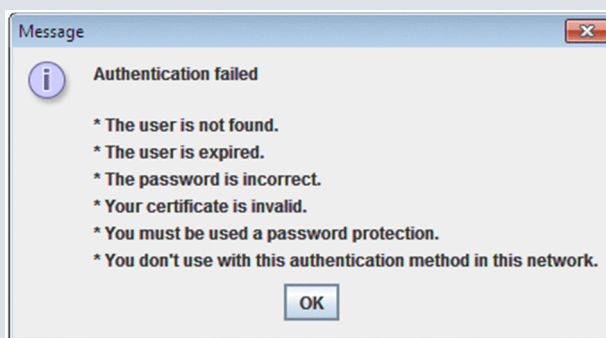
Message

Authentication failed

* The user is not found.
* The user is expired.
* The password is incorrect.
* Your certificate is invalid.
* You must be used a password protection.
* You don't use with this authentication method in this network.

OK